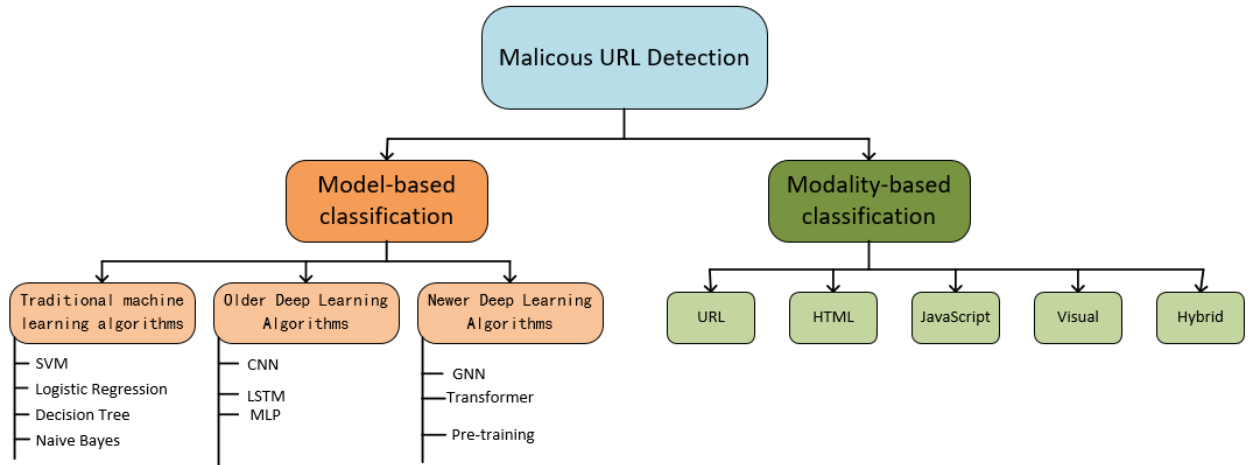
Malicous URL Detection

Model-based classification

Modality-based classification

Traditional machine learning algorithms

SVM
Logistic Regression
Decision Tree
Naive Bayes

Older Deep Learning Algorithms

CNN
LSTM
MLP

Newer Deep Learning Algorithms

GNN
Transformer
Pre-training

URL

HTML

JavaScript

Visual

Hybrid